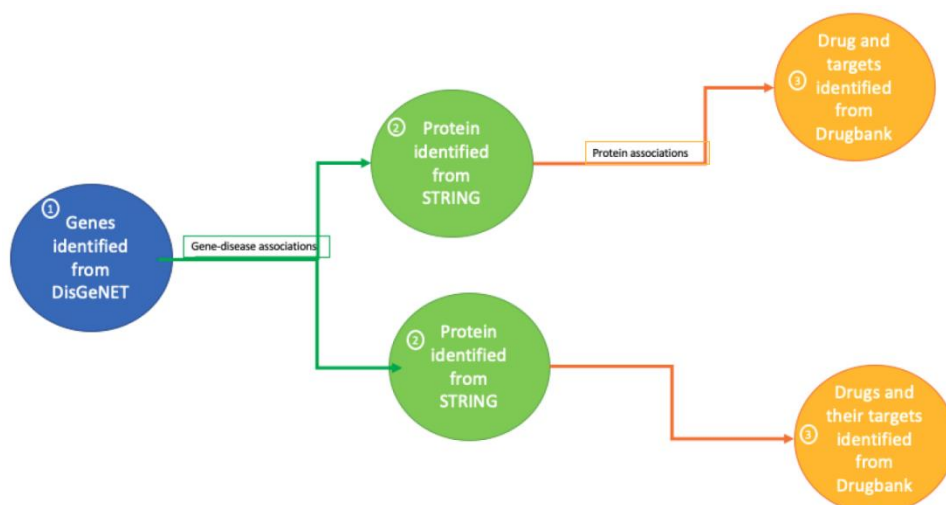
① Genes identified from DisGeNET

Gene-disease associations

② Protein identified from STRING

Protein associations

③ Drug and targets identified from Drugbank

② Protein identified from STRING

③ Drugs and their targets identified from Drugbank